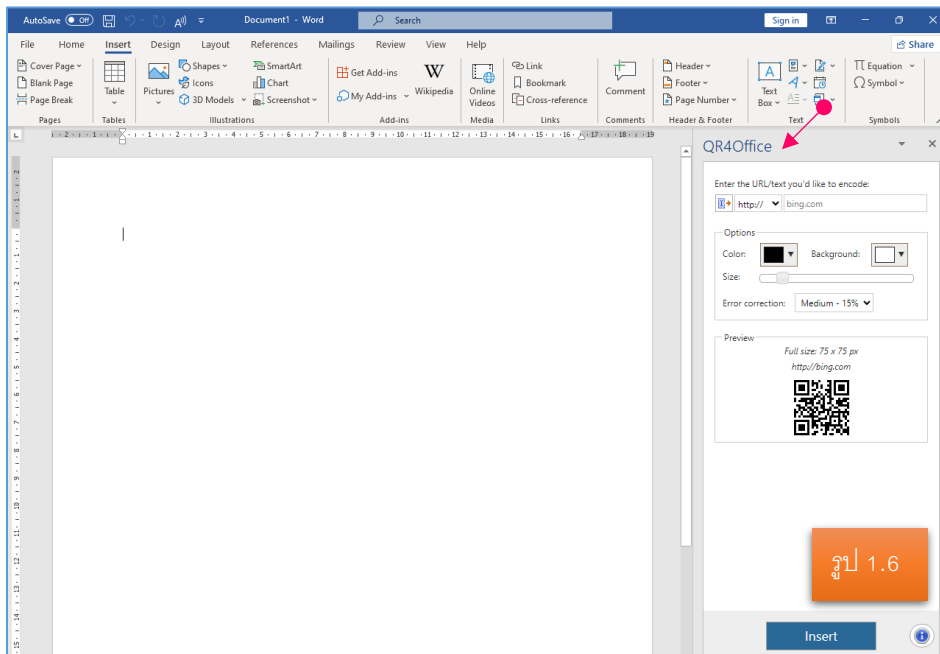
AutoSave Off Document1 - Word Search Sign in

File Home Insert Design Layout References Mailings Review View Help Share

Cover Page
Blank Page
Page Break
Pages

Table
Tables

Pictures
Shapes
Icons
3D Models
SmartArt
Chart
Screenshot
Illustrations

Get Add-ins
My Add-ins
Wikipedia
Add-ins

Online Videos
Media

Link
Bookmark
Cross-reference
Links

Comment
Comments

Header
Footer
Page Number
Header & Footer

Text Box
Text

Equation
Symbol
Symbols

QR4Office

Enter the URL/text you'd like to encode:
http:// bing.com

Options
Color: Background:
Size:
Error correction: Medium - 15%

Preview
Full size: 75 x 75 px
http://bing.com

รูป 1.6

Insert